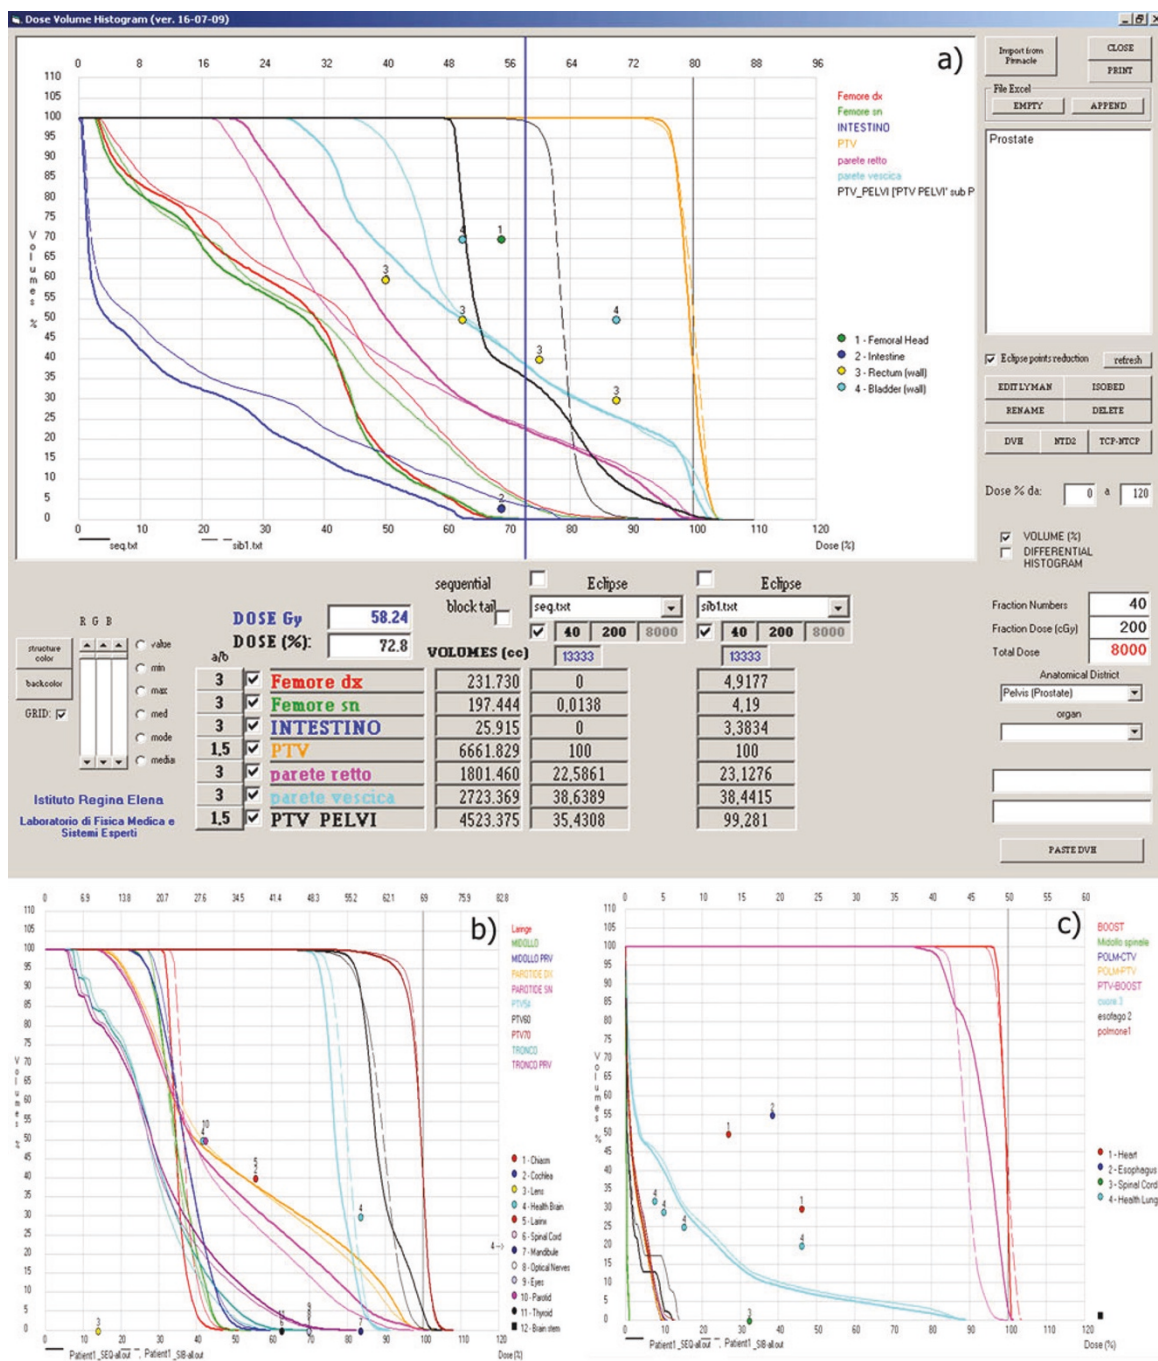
Dose Volume Histogram (ver. 16-07-09)

a)

0 8 16 24 32 40 48 56 64 72 80 88 96

110 105 100 95 90 85 80 75 70 65 60 55 50 45 40 35 30 25 20 15 10 5 0

Volumes %

0 10 20 30 40 50 60 70 80 90 100 110 120

Dose (%)

seq.txt sib1.txt

Femore dx
Femore sn
INTESTINO
PTV
parete retto
parete vescica
PTV_PELVI ['PTV PELVI' sub P

1 - Femoral Head
2 - Intestine
3 - Rectum (wall)
4 - Bladder (wall)

Import from Pinnacle
CLOSE
PRINT
File Excel
EMPTY
APPEND
Prostate
Eclipse points reduction
refresh
EDIT LYMAN
ISOBED
RENAME
DELETE
DVH
NTD2
TCP-NTCP
Dose % da: 0 a 120
VOLUME (%)
DIFFERENTIAL HISTOGRAM

Fraction Numbers 40
Fraction Dose (cGy) 200
Total Dose 8000
Anatomical District
Pelvis (Prostate)
organ
PASTE DVH

structure color
backcolor
R G B
GRID:
value
min
max
med
mode
media

Istituto Regina Elena
Laboratorio di Fisica Medica e Sistemi Esperti

DOSE Gy 58.24
DOSE (%): 72.8
sequential block tail
Eclipse
seq.txt
40 200 8000
Eclipse
sib1.txt
40 200 8000
VOLUMES (cc)
13333
13333

| a/b | | | VOLUMES (cc) | | |
|---|---|---|---|---|---|
| 3 | ☑ | Femore dx | 231.730 | 0 | 4,9177 |
| 3 | ☑ | Femore sn | 197.444 | 0,0138 | 4,19 |
| 3 | ☑ | INTESTINO | 25.915 | 0 | 3,3834 |
| 1,5 | ☑ | PTV | 6661.829 | 100 | 100 |
| 3 | ☑ | parete retto | 1801.460 | 22,5861 | 23,1276 |
| 3 | ☑ | parete vescica | 2723.369 | 38,6389 | 38,4415 |
| 1,5 | ☑ | PTV PELVI | 4523.375 | 35,4308 | 99,281 |

b)

0 6.9 13.8 20.7 27.6 34.5 41.4 48.3 55.2 62.1 69 75.9 82.8

110 105 100 95 90 85 80 75 70 65 60 55 50 45 40 35 30 25 20 15 10 5 0

Volumes %

0 10 20 30 40 50 60 70 80 90 100 110 120

Dose (%)

Patient1_SEQ-all.out Patient1_SIB-all.out

Laringe
MIDOLLO
MIDOLLO PRV
PAROTIDE DX
PAROTIDE SN
PTV54
PTV60
PTV70
TRONCO
TRONCO PRV

1 - Chiasm
2 - Cochlea
3 - Lens
4 - Health Brain
5 - Larinx
6 - Spinal Cord
7 - Mandibule
8 - Optical Nerves
9 - Eyes
10 - Parotid
11 - Thyroid
12 - Brain stem

c)

0 5 10 15 20 25 30 35 40 45 50 55 60

110 105 100 95 90 85 80 75 70 65 60 55 50 45 40 35 30 25 20 15 10 5 0

Volumes %

0 10 20 30 40 50 60 70 80 90 100 110 120

Dose (%)

Patient1_SEQ-all.out Patient1_SIB-all.out

BOOST
Midollo spinale
POLM-CTV
POLM-PTV
PTV-BOOST
cuore 3
esofago 2
polmone1

1 - Heart
2 - Esophagus
3 - Spinal Cord
4 - Health Lung